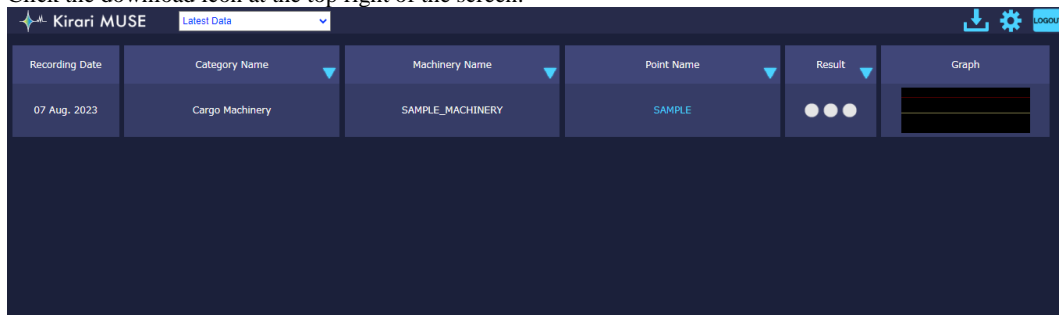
Click the download icon at the top right of the screen.

Kirari MUSE

Latest Data

LOGOU

| Recording Date | Category Name | Machinery Name | Point Name | Result | Graph |
|---|---|---|---|---|---|
| 07 Aug. 2023 | Cargo Machinery | SAMPLE_MACHINERY | SAMPLE | | |